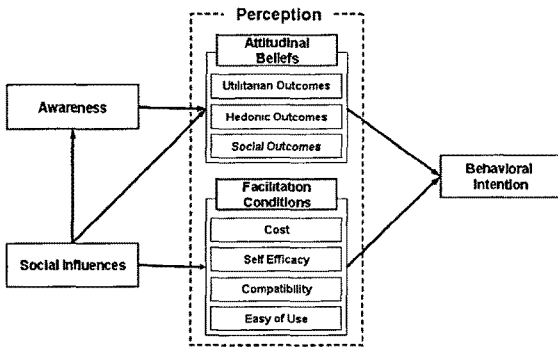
Perception

Attitudinal Beliefs

Utilitarian Outcomes

Hedonic Outcomes

Social Outcomes

Facilitation Conditions

Cost

Self Efficacy

Compatibility

Easy of Use

Awareness

Social Influences

Behavioral Intention